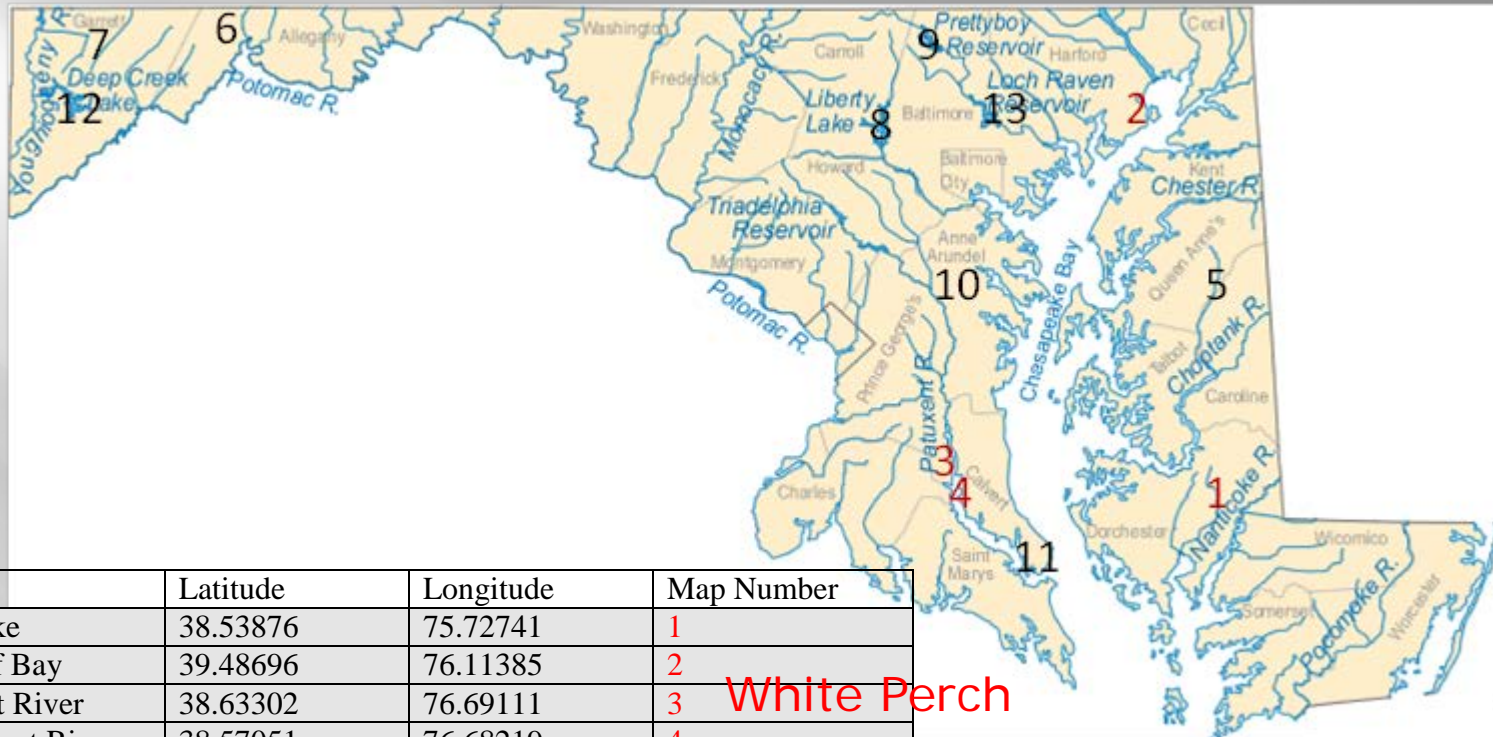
Garrett
7
6
Allegany
Washington
Prettyboy Reservoir
9
Harford
Cecil
Deep Creek Lake
12
Potomac R.
Frederick
Monocacy R.
Carroll
Liberty Lake
8
Baltimore
Loch Raven Reservoir
13
2
Youghiogheny R.
Howard
Baltimore City
Kent
Chester R.
Triadelphia Reservoir
Montgomery
Anne Arundel
10
Chesapeake Bay
Queen Anne's
5
Potomac R.
Prince George's
Patuxent R.
Talbot
Choptank R.
Caroline
3
Charles
4
Calvert
1
Nanticoke R.
Dorchester
Saint Marys
11
Wicomico
Somerset
Pocomoke R.
Worcester

| | Latitude | Longitude | Map Number |
|---|---|---|---|
| ke | 38.53876 | 75.72741 | 1 |
| f Bay | 39.48696 | 76.11385 | 2 |
| t River | 38.63302 | 76.69111 | 3 |
| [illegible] | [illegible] | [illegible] | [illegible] |

White Perch